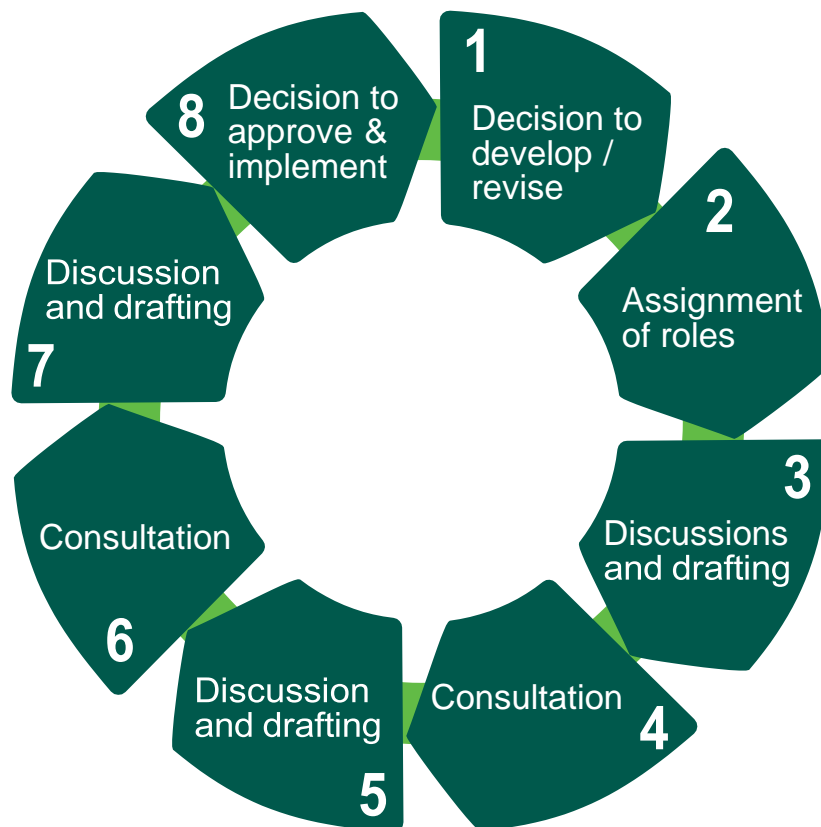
1
Decision to develop / revise

2
Assignment of roles

3
Discussions and drafting

Consultation
4

Discussion and drafting
5

Consultation
6

Discussion and drafting
7

8 Decision to approve & implement